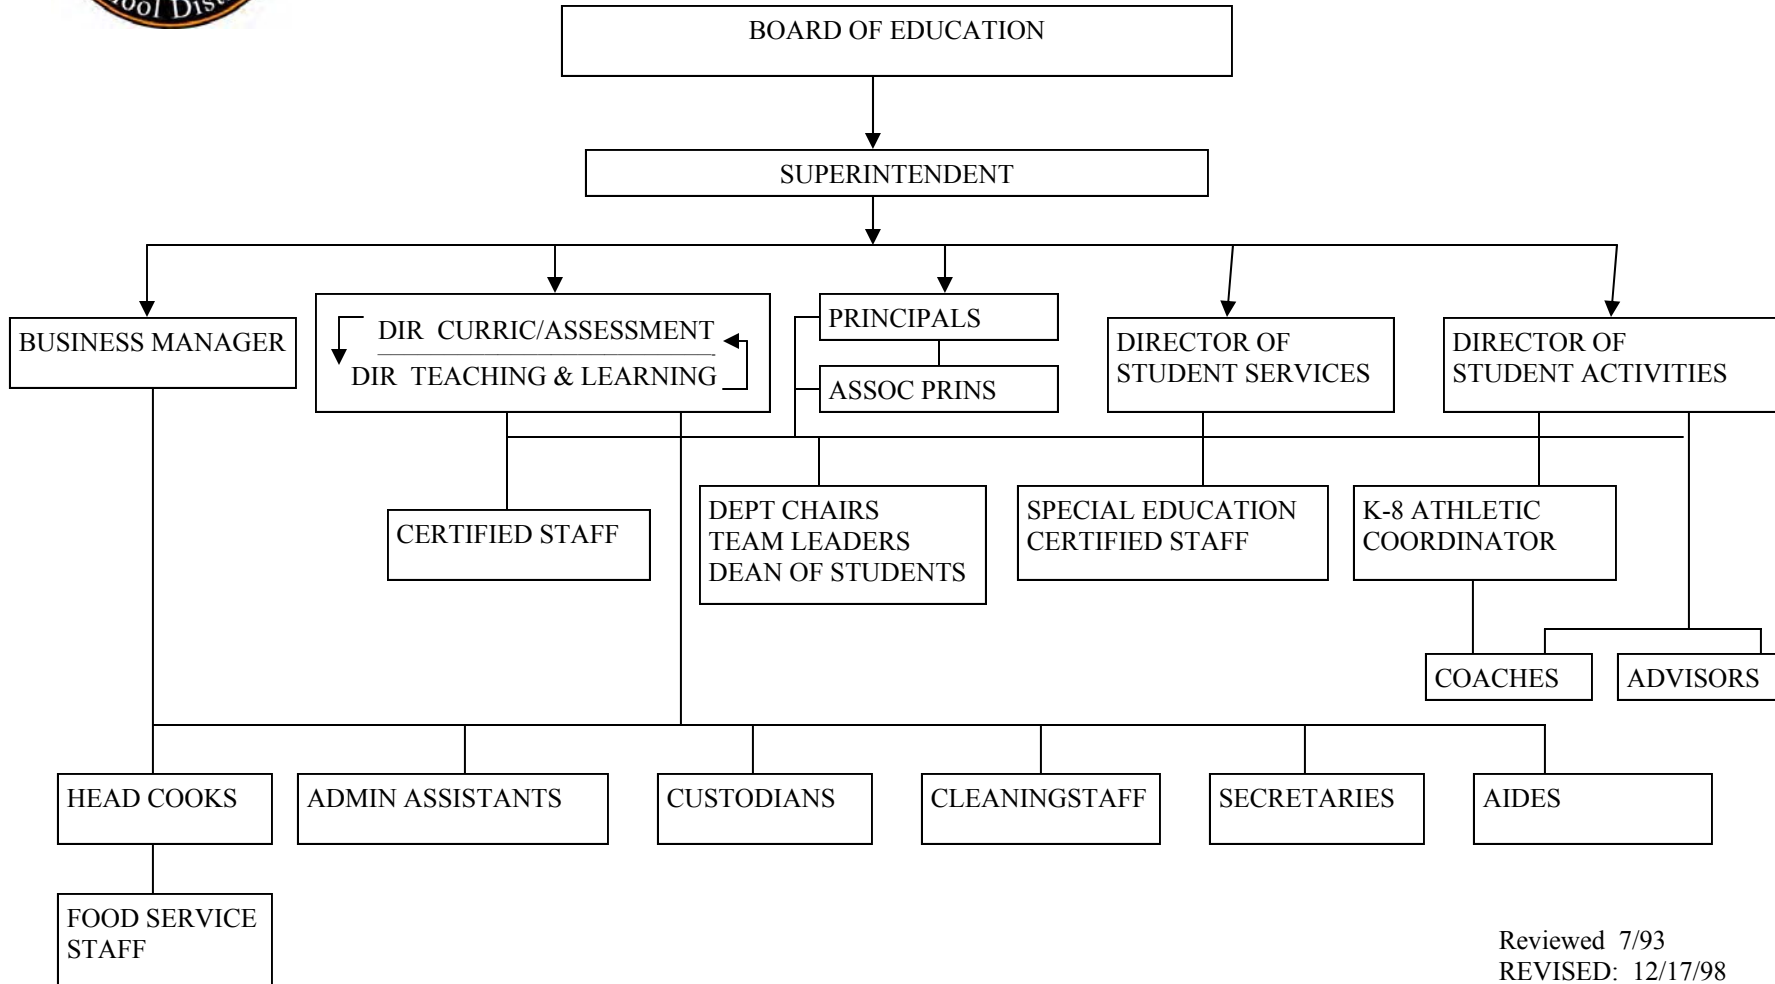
hool Dis

BOARD OF EDUCATION

SUPERINTENDENT

BUSINESS MANAGER

DIR CURRIC/ASSESSMENT

DIR TEACHING & LEARNING

PRINCIPALS

ASSOC PRINS

DIRECTOR OF STUDENT SERVICES

DIRECTOR OF STUDENT ACTIVITIES

CERTIFIED STAFF

DEPT CHAIRS
TEAM LEADERS
DEAN OF STUDENTS

SPECIAL EDUCATION CERTIFIED STAFF

K-8 ATHLETIC COORDINATOR

COACHES

ADVISORS

HEAD COOKS

ADMIN ASSISTANTS

CUSTODIANS

CLEANINGSTAFF

SECRETARIES

AIDES

FOOD SERVICE STAFF

Reviewed 7/93
REVISED: 12/17/98